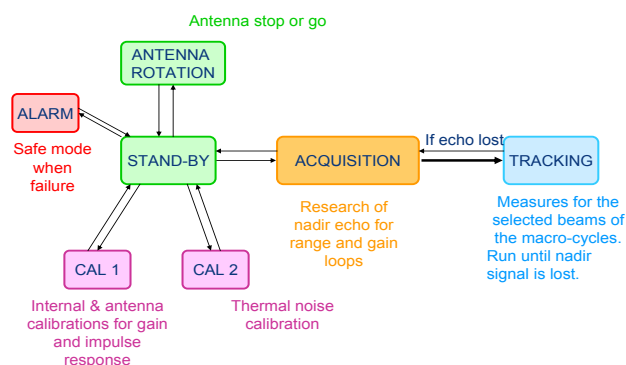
Antenna stop or go

ANTENNA ROTATION

ALARM

Safe mode when failure

STAND-BY

ACQUISITION

If echo lost

TRACKING

Research of nadir echo for range and gain loops

Measures for the selected beams of the macro-cycles. Run until nadir signal is lost.

CAL 1

CAL 2

Internal & antenna calibrations for gain and impulse response

Thermal noise calibration